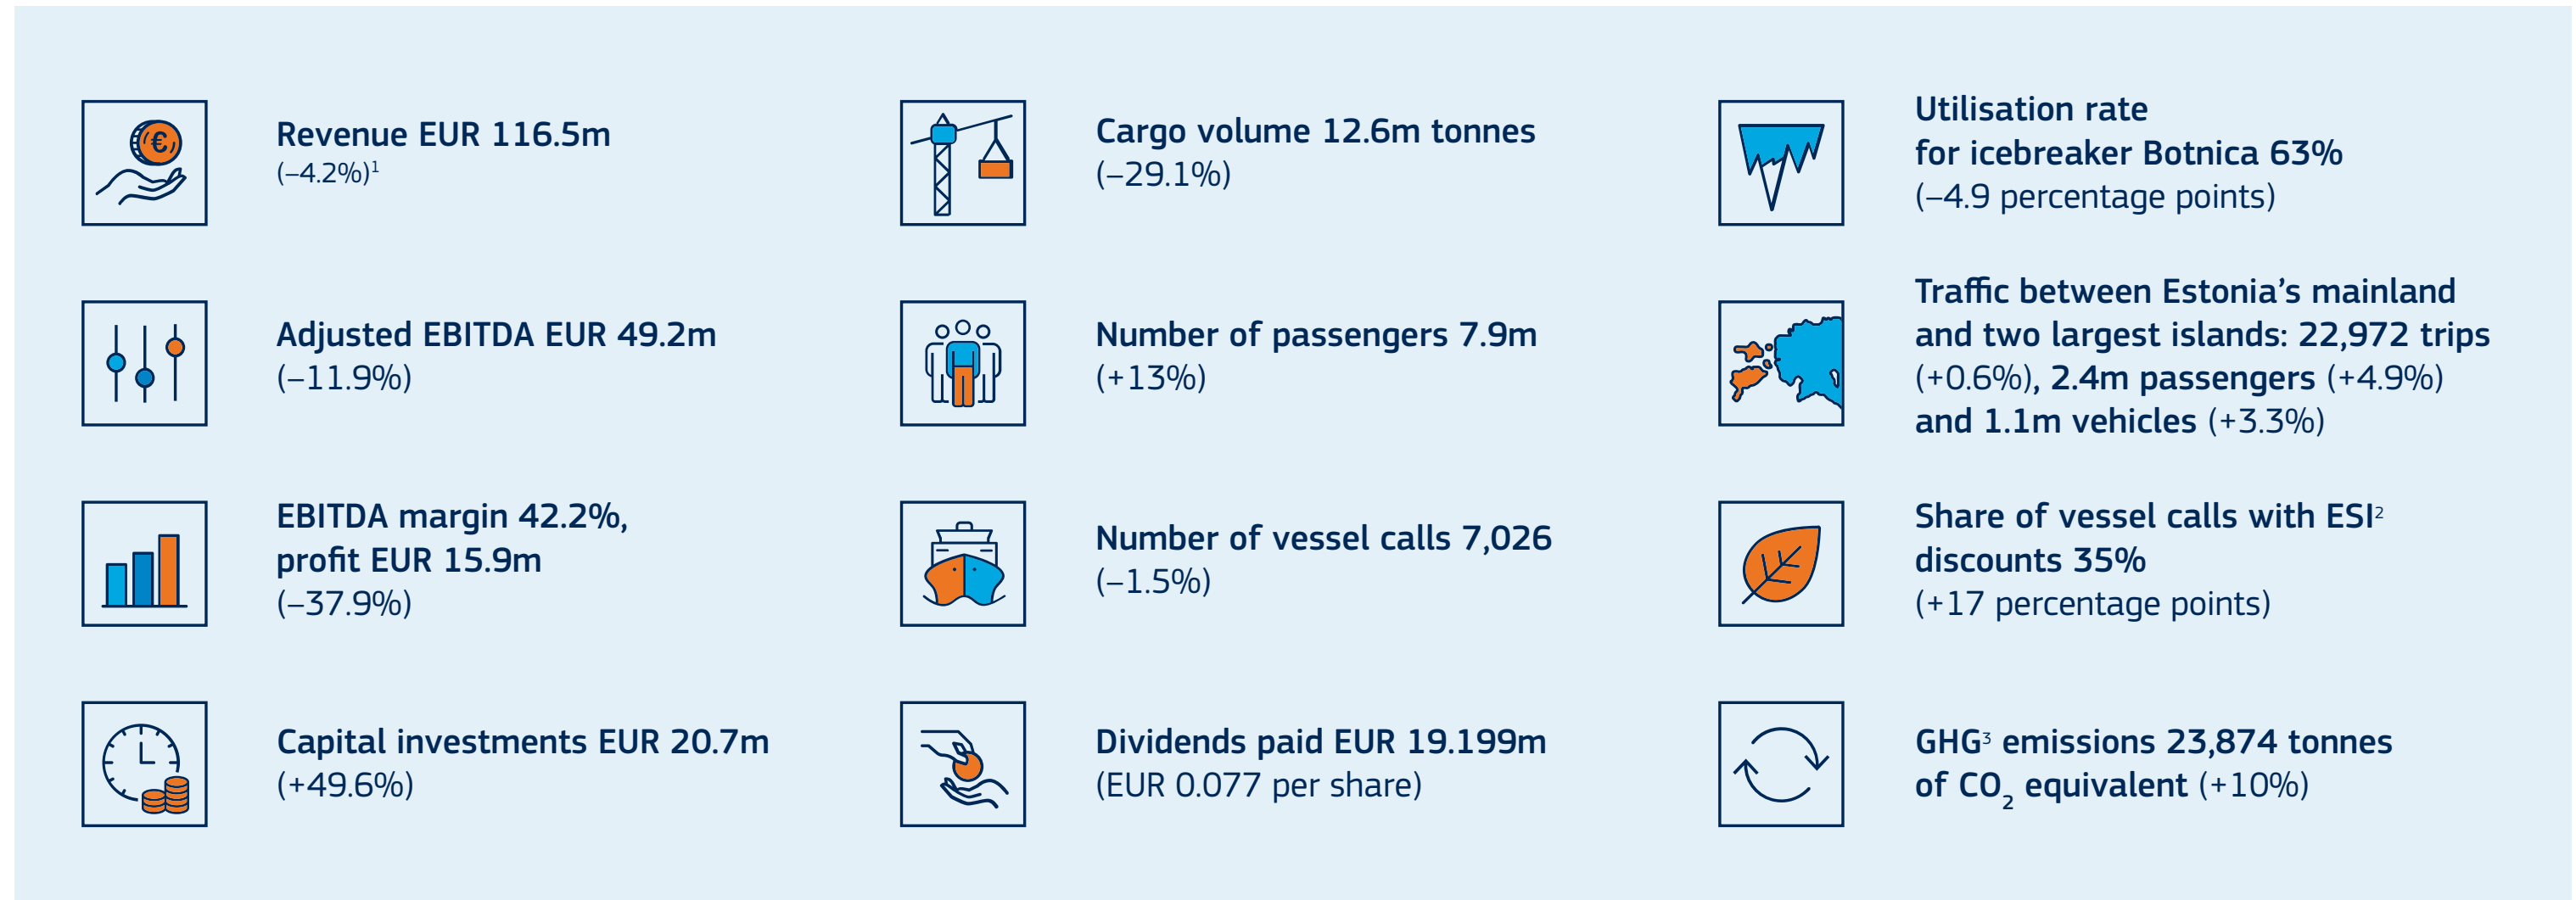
Revenue EUR 116.5m
(–4.2%)$^1$

Adjusted EBITDA EUR 49.2m
(–11.9%)

EBITDA margin 42.2%, profit EUR 15.9m
(–37.9%)

Capital investments EUR 20.7m
(+49.6%)

Cargo volume 12.6m tonnes
(–29.1%)

Number of passengers 7.9m
(+13%)

Number of vessel calls 7,026
(–1.5%)

Dividends paid EUR 19.199m
(EUR 0.077 per share)

Utilisation rate for icebreaker Botnica 63%
(–4.9 percentage points)

Traffic between Estonia’s mainland and two largest islands: 22,972 trips (+0.6%), 2.4m passengers (+4.9%) and 1.1m vehicles (+3.3%)

Share of vessel calls with ESI$^2$ discounts 35%
(+17 percentage points)

GHG$^3$ emissions 23,874 tonnes of $CO_2$ equivalent (+10%)